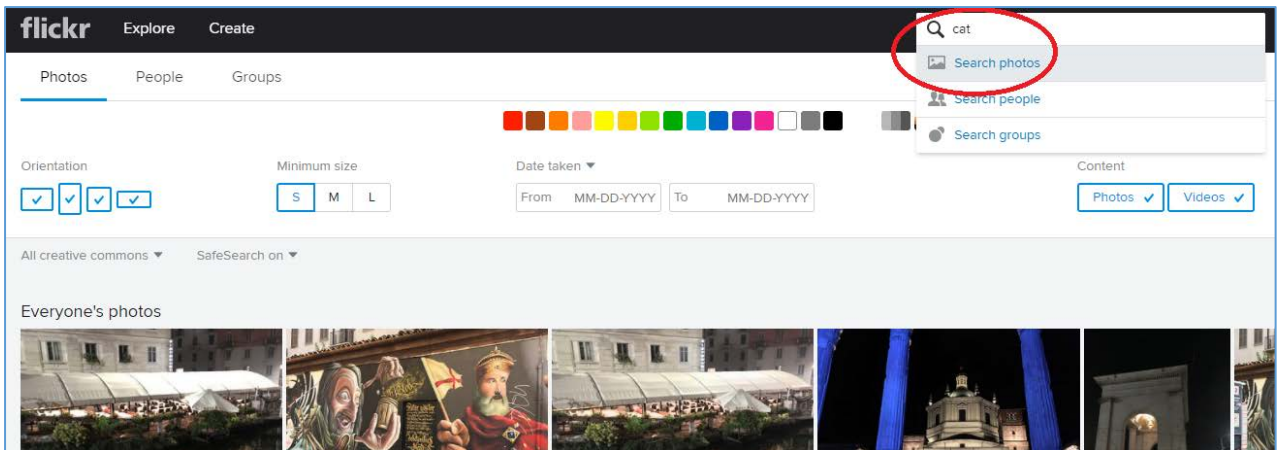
flickr Explore Create

cat

Search photos

Search people

Search groups

Photos People Groups

Orientation

Minimum size

S M L

Date taken ▾

From MM-DD-YYYY To MM-DD-YYYY

Content

Photos ✓ Videos ✓

All creative commons ▾ SafeSearch on ▾

Everyone's photos